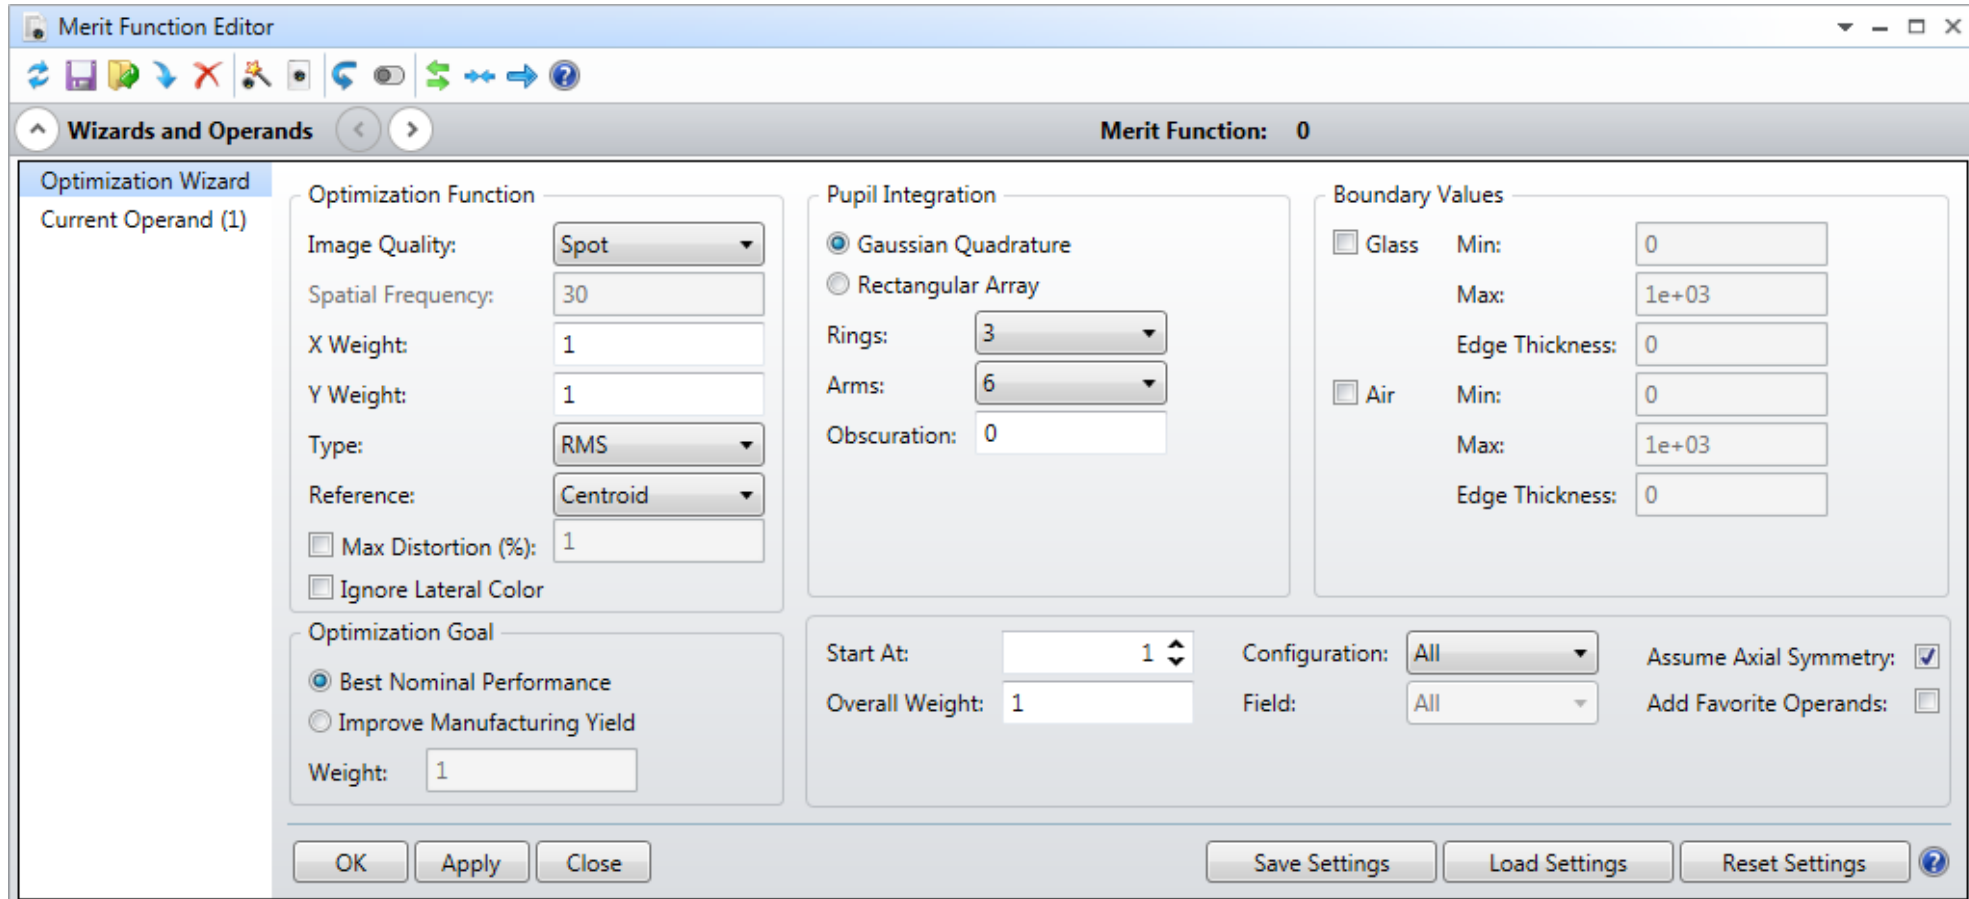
Merit Function Editor

Wizards and Operands

Merit Function: 0

Optimization Wizard
Current Operand (1)

Optimization Function
Image Quality: Spot
Spatial Frequency: 30
X Weight: 1
Y Weight: 1
Type: RMS
Reference: Centroid
Max Distortion (%): 1
Ignore Lateral Color

Pupil Integration
Gaussian Quadrature
Rectangular Array
Rings: 3
Arms: 6
Obscuration: 0

Boundary Values
Glass Min: 0
Max: 1e+03
Edge Thickness: 0
Air Min: 0
Max: 1e+03
Edge Thickness: 0

Optimization Goal
Best Nominal Performance
Improve Manufacturing Yield
Weight: 1

Start At: 1
Overall Weight: 1
Configuration: All
Field: All
Assume Axial Symmetry:
Add Favorite Operands:

OK Apply Close Save Settings Load Settings Reset Settings